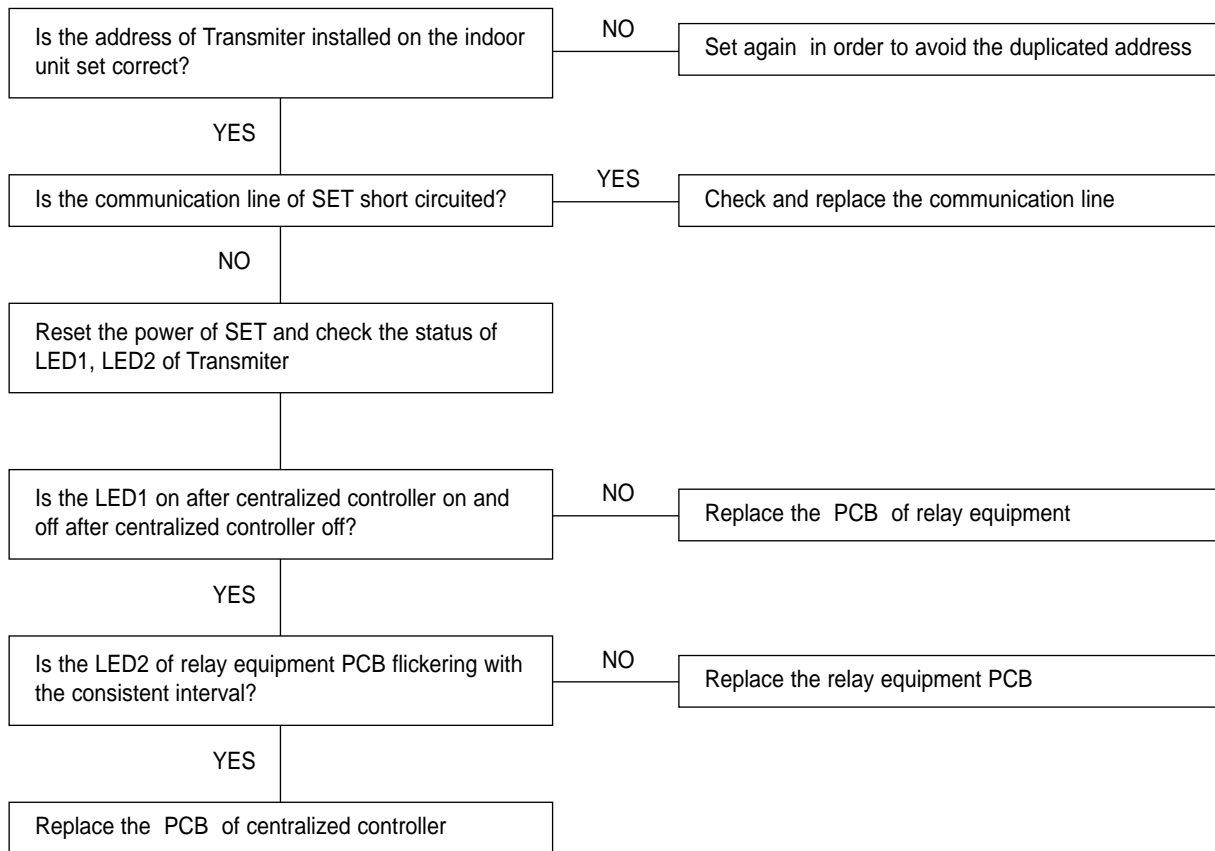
Is the address of Transmiter installed on the indoor unit set correct?

NO

Set again in order to avoid the duplicated address

YES

Is the communication line of SET short circuited?

YES

Check and replace the communication line

NO

Reset the power of SET and check the status of LED1, LED2 of Transmiter

Is the LED1 on after centralized controller on and off after centralized controller off?

NO

Replace the PCB of relay equipment

YES

Is the LED2 of relay equipment PCB flickering with the consistent interval?

NO

Replace the relay equipment PCB

YES

Replace the PCB of centralized controller